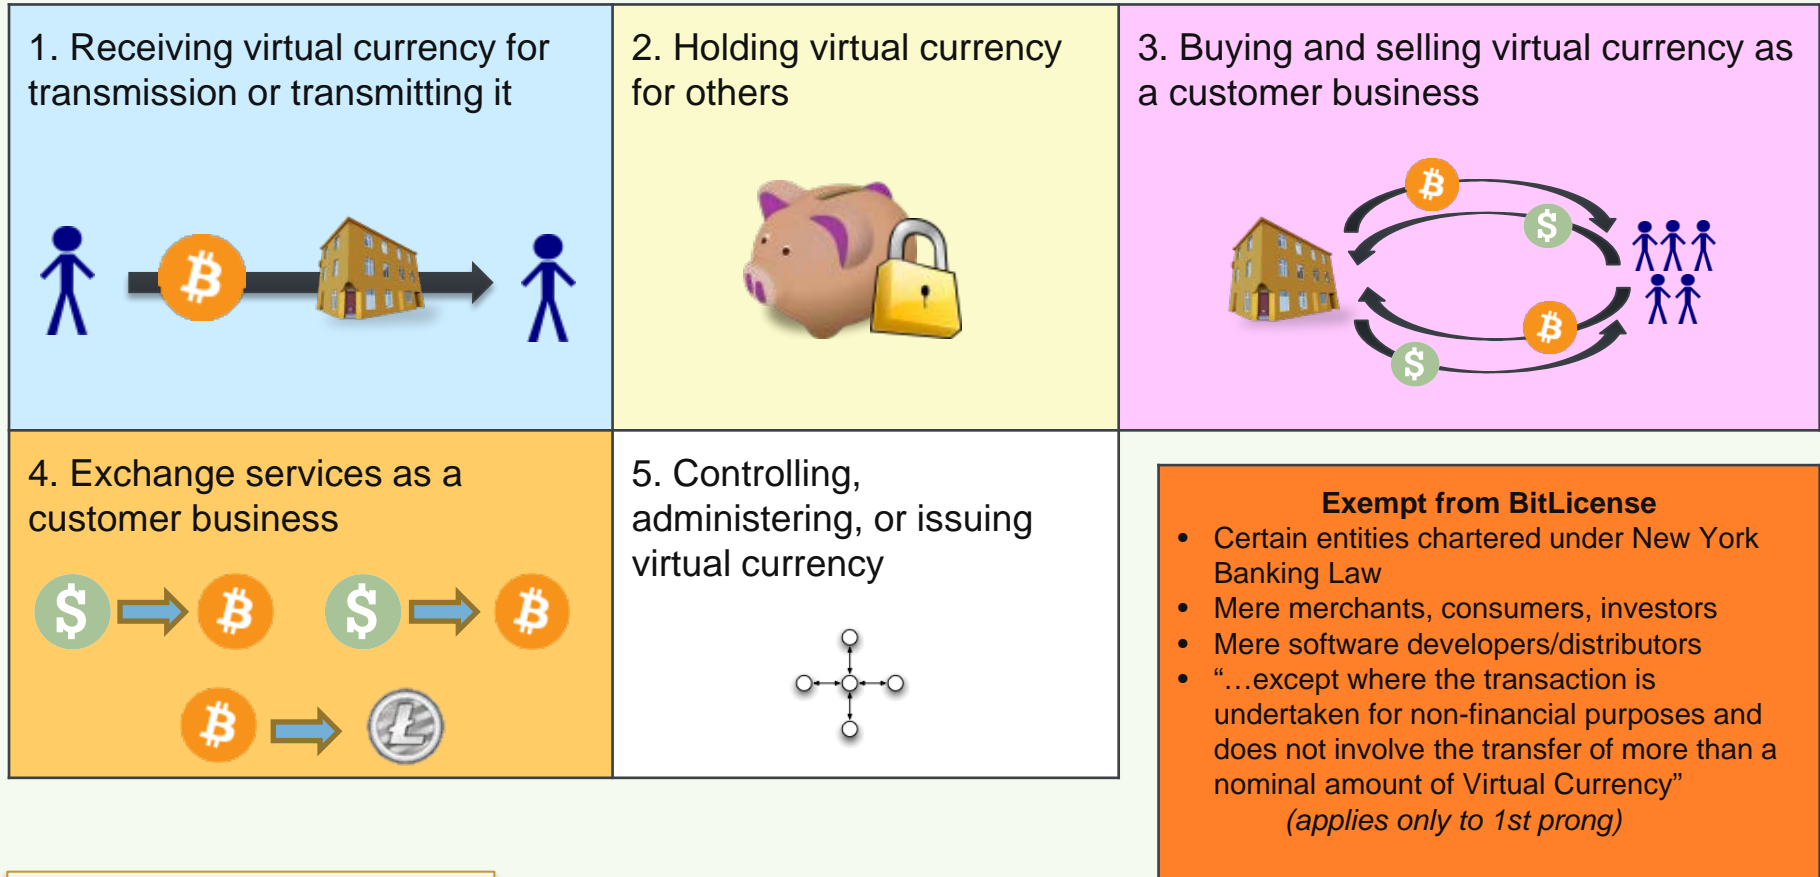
1. Receiving virtual currency for transmission or transmitting it

2. Holding virtual currency for others

3. Buying and selling virtual currency as a customer business

4. Exchange services as a customer business

5. Controlling, administering, or issuing virtual currency

**Exempt from BitLicense**
- Certain entities chartered under New York Banking Law
- Mere merchants, consumers, investors
- Mere software developers/distributors
- "…except where the transaction is undertaken for non-financial purposes and does not involve the transfer of more than a nominal amount of Virtual Currency"
*(applies only to 1st prong)*